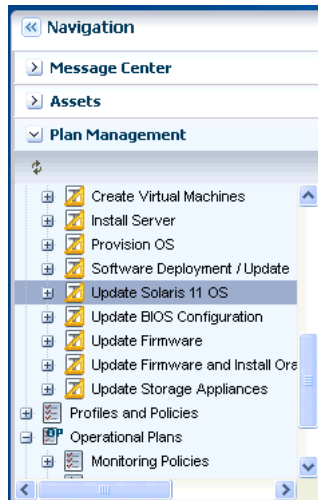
Navigation

Message Center

Assets

Plan Management

Create Virtual Machines

Install Server

Provision OS

Software Deployment / Update

Update Solaris 11 OS

Update BIOS Configuration

Update Firmware

Update Firmware and Install Ora

Update Storage Appliances

Profiles and Policies

Operational Plans

Monitoring Policies